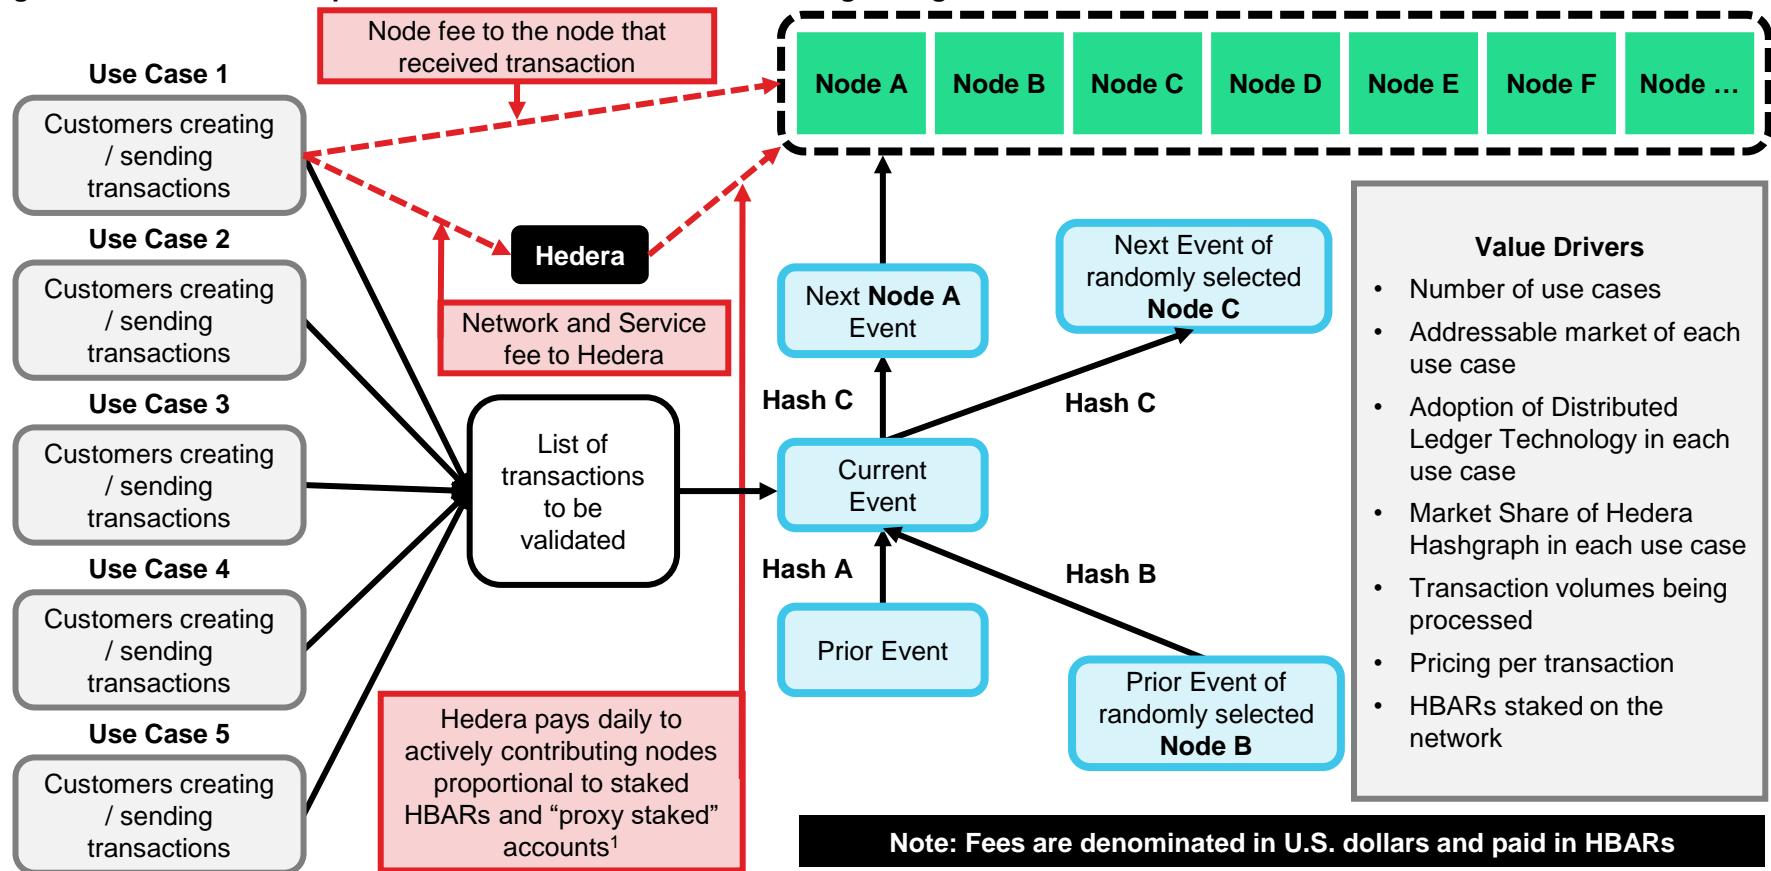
Node fee to the node that received transaction

Node A | Node B | Node C | Node D | Node E | Node F | Node …

Use Case 1
Customers creating / sending transactions

Use Case 2
Customers creating / sending transactions

Use Case 3
Customers creating / sending transactions

Use Case 4
Customers creating / sending transactions

Use Case 5
Customers creating / sending transactions

Hedera

Network and Service fee to Hedera

List of transactions to be validated

Hedera pays daily to actively contributing nodes proportional to staked HBARs and "proxy staked" accounts$^1$

Next Node A Event

Next Event of randomly selected Node C

Hash C

Hash C

Current Event

Hash A

Hash B

Prior Event

Prior Event of randomly selected Node B

Value Drivers
• Number of use cases
• Addressable market of each use case
• Adoption of Distributed Ledger Technology in each use case
• Market Share of Hedera Hashgraph in each use case
• Transaction volumes being processed
• Pricing per transaction
• HBARs staked on the network

Note: Fees are denominated in U.S. dollars and paid in HBARs